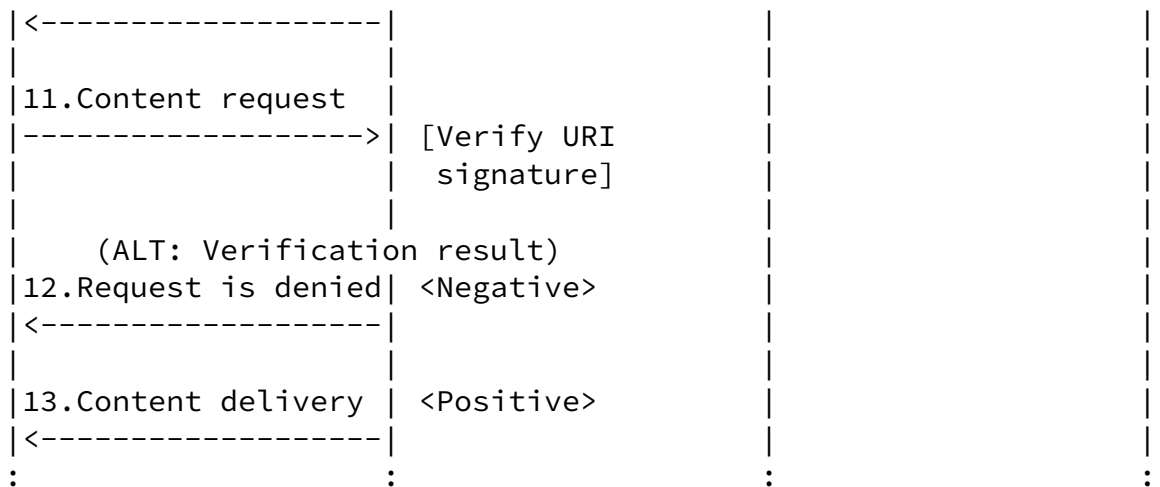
|<------------------|                    |                    |
|                   |                    |                    |
|11.Content request |                    |                    |
|------------------>| [Verify URI        |                    |
|                   |  signature]        |                    |
|                   |                    |                    |
|    (ALT: Verification result)          |                    |
|12.Request is denied| <Negative>        |                    |
|<------------------|                    |                    |
|                   |                    |                    |
|13.Content delivery | <Positive>        |                    |
|<------------------|                    |                    |
:                   :                    :                    :